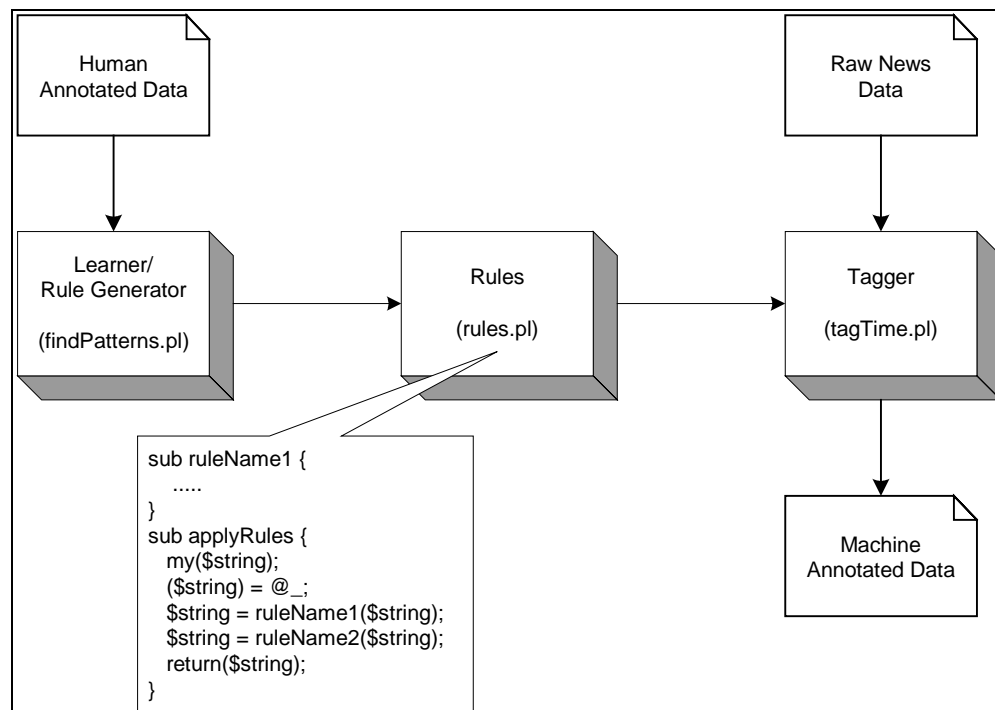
Human Annotated Data

Raw News Data

Learner/ Rule Generator

(findPatterns.pl)

Rules

(rules.pl)

Tagger

(tagTime.pl)

sub ruleName1 {
.....
}
sub applyRules {
my($string);
($string) = @_;
$string = ruleName1($string);
$string = ruleName2($string);
return($string);
}

Machine Annotated Data